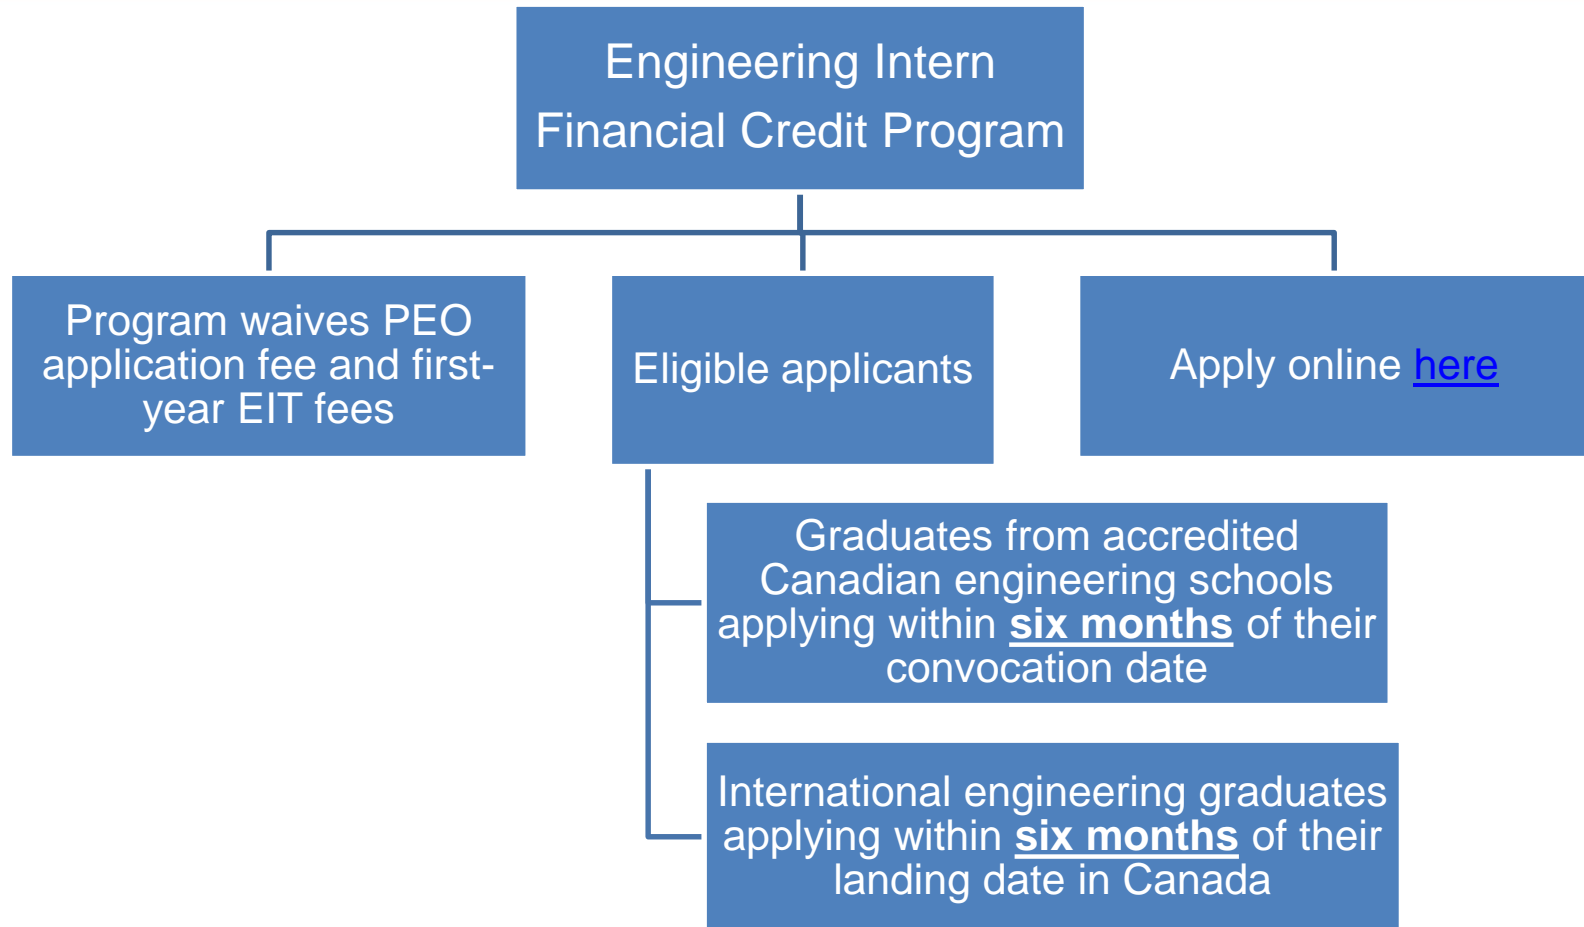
Engineering Intern Financial Credit Program

Program waives PEO application fee and first-year EIT fees

Eligible applicants

Apply online here

Graduates from accredited Canadian engineering schools applying within six months of their convocation date

International engineering graduates applying within six months of their landing date in Canada